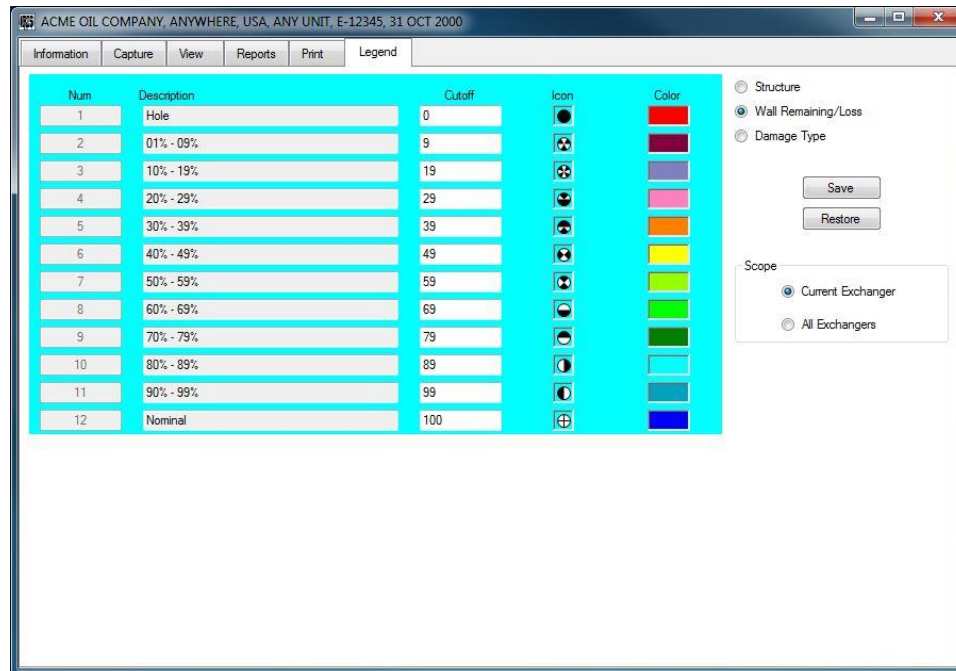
ACME OIL COMPANY, ANYWHERE, USA, ANY UNIT, E-12345, 31 OCT 2000

Information | Capture | View | Reports | Print | Legend

| Num | Description | Cutoff | Icon | Color |
|---|---|---|---|---|
| 1 | Hole | 0 | | |
| 2 | 01% - 09% | 9 | | |
| 3 | 10% - 19% | 19 | | |
| 4 | 20% - 29% | 29 | | |
| 5 | 30% - 39% | 39 | | |
| 6 | 40% - 49% | 49 | | |
| 7 | 50% - 59% | 59 | | |
| 8 | 60% - 69% | 69 | | |
| 9 | 70% - 79% | 79 | | |
| 10 | 80% - 89% | 89 | | |
| 11 | 90% - 99% | 99 | | |
| 12 | Nominal | 100 | | |

Structure
Wall Remaining/Loss
Damage Type

Save
Restore

Scope
Current Exchanger
All Exchangers